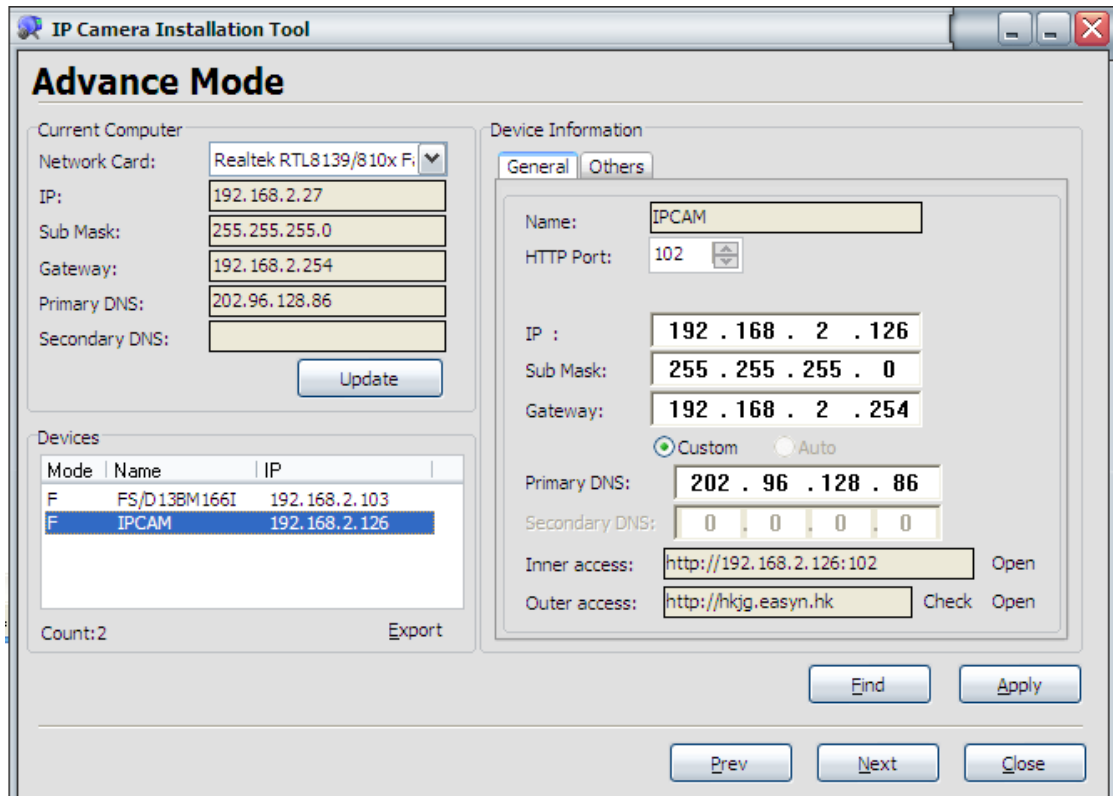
IP Camera Installation Tool

Advance Mode

Current Computer
Network Card: Realtek RTL8139/810x F
IP: 192.168.2.27
Sub Mask: 255.255.255.0
Gateway: 192.168.2.254
Primary DNS: 202.96.128.86
Secondary DNS:
Update

Devices

| Mode | Name | IP |
|---|---|---|
| F | FS/D13BM166I | 192.168.2.103 |
| F | IPCAM | 192.168.2.126 |

Count:2
Export

Device Information
General Others
Name: IPCAM
HTTP Port: 102
IP : 192 . 168 . 2 . 126
Sub Mask: 255 . 255 . 255 . 0
Gateway: 192 . 168 . 2 . 254
Custom Auto
Primary DNS: 202 . 96 . 128 . 86
Secondary DNS: 0 . 0 . 0 . 0
Inner access: http://192.168.2.126:102 Open
Outer access: http://hkjg.easyn.hk Check Open

Find Apply

Prev Next Close